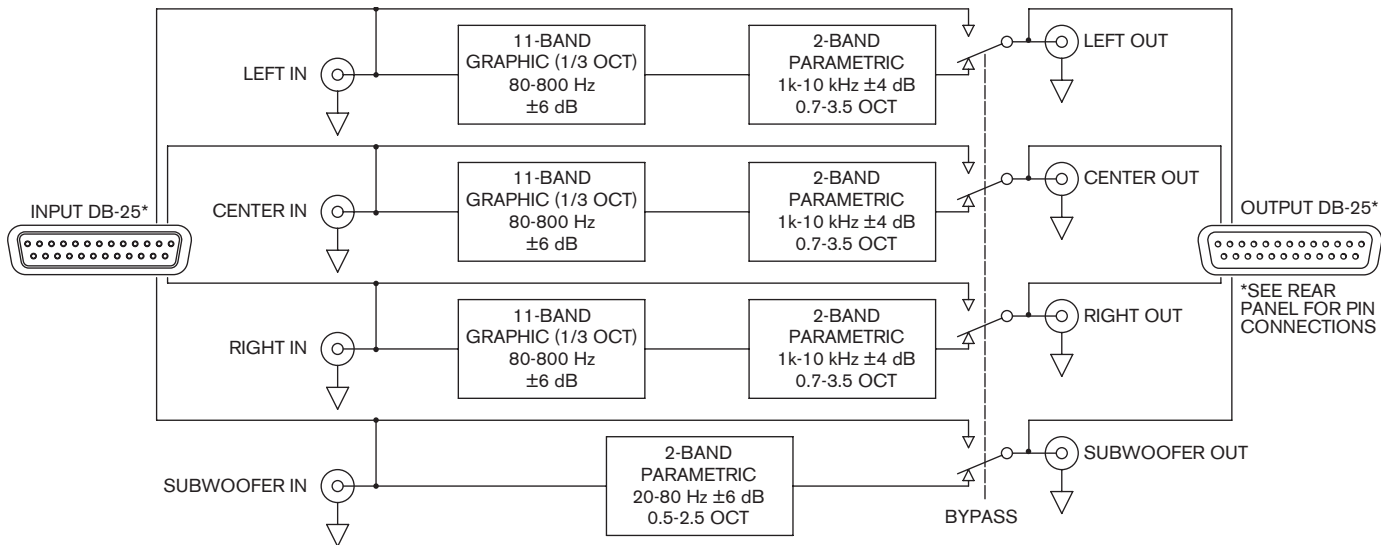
LEFT IN

11-BAND GRAPHIC (1/3 OCT) 80-800 Hz ±6 dB

2-BAND PARAMETRIC 1k-10 kHz ±4 dB 0.7-3.5 OCT

LEFT OUT

CENTER IN

11-BAND GRAPHIC (1/3 OCT) 80-800 Hz ±6 dB

2-BAND PARAMETRIC 1k-10 kHz ±4 dB 0.7-3.5 OCT

CENTER OUT

INPUT DB-25*

OUTPUT DB-25*

*SEE REAR PANEL FOR PIN CONNECTIONS

RIGHT IN

11-BAND GRAPHIC (1/3 OCT) 80-800 Hz ±6 dB

2-BAND PARAMETRIC 1k-10 kHz ±4 dB 0.7-3.5 OCT

RIGHT OUT

SUBWOOFER IN

2-BAND PARAMETRIC 20-80 Hz ±6 dB 0.5-2.5 OCT

SUBWOOFER OUT

BYPASS